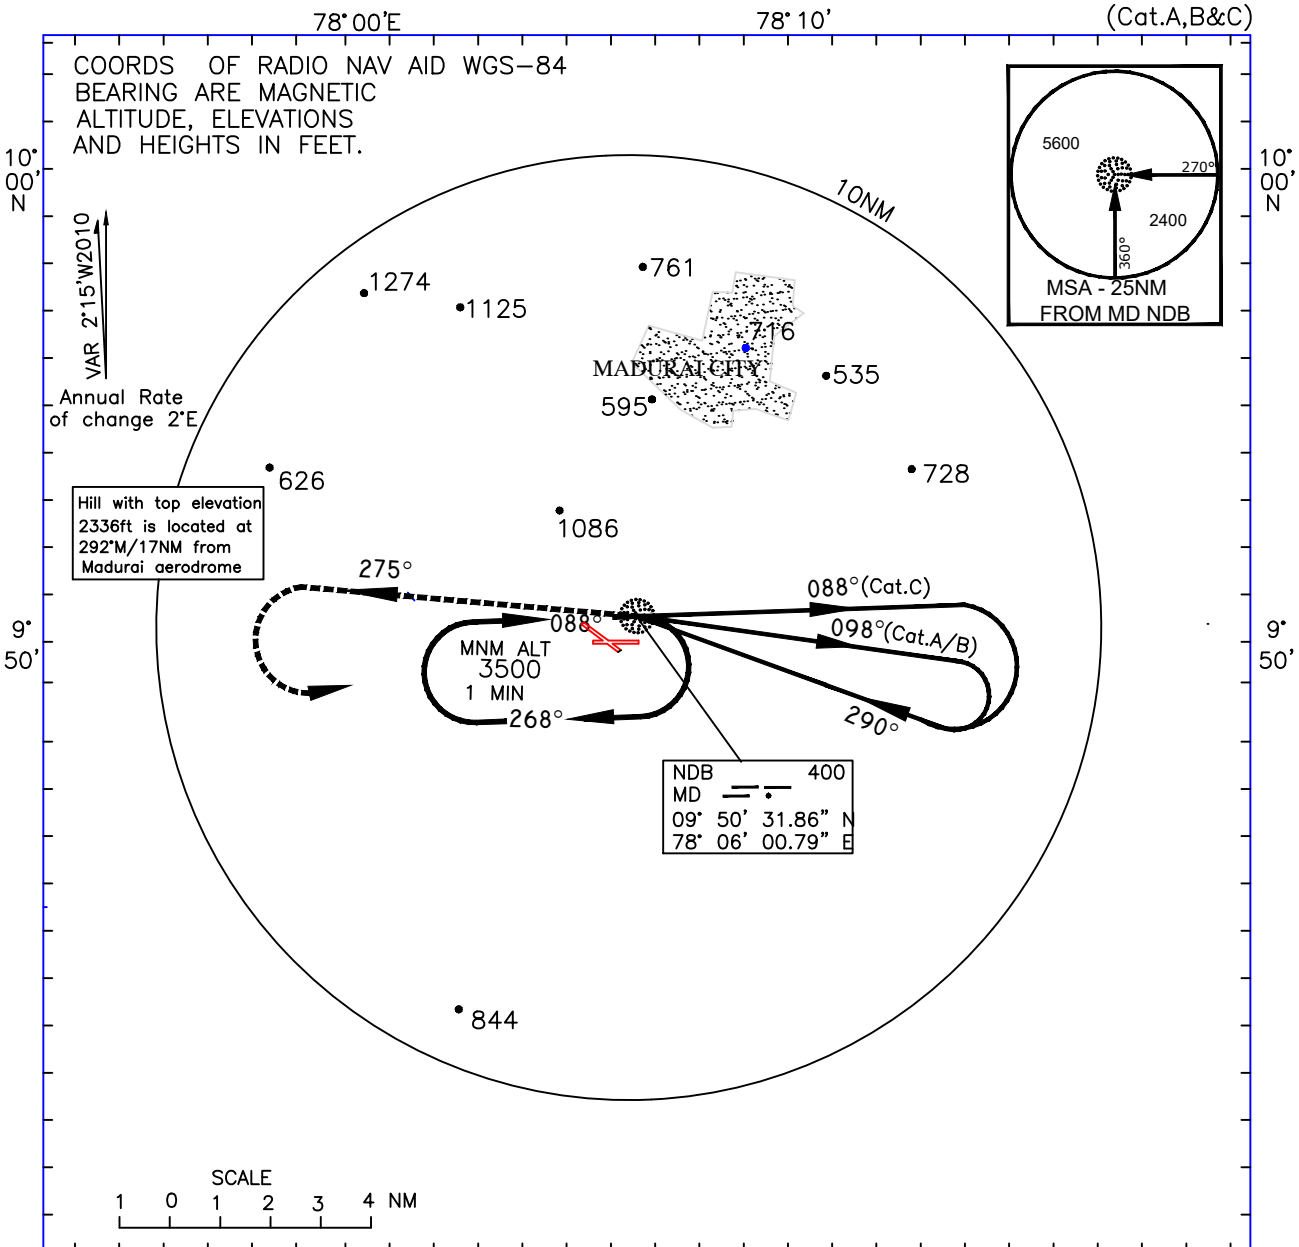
78° 00'E
78° 10'
(Cat.A,B&C)

COORDS OF RADIO NAV AID WGS-84
BEARING ARE MAGNETIC
ALTITUDE, ELEVATIONS
AND HEIGHTS IN FEET.

10° 00' N
10° 00' N

5600
270°
2400
360°
MSA - 25NM
FROM MD NDB

10NM

VAR 2°15'W2010
Annual Rate of change 2°E

1274
1125
761
716
MADURAI CITY
535
595
626
728
1086

Hill with top elevation 2336ft is located at 292°M/17NM from Madurai aerodrome

275°
088°
088°(Cat.C)
098°(Cat.A/B)
MNM ALT
3500
1 MIN
268°
290°

9° 50'
9° 50'

NDB 400
MD
09° 50' 31.86" N
78° 06' 00.79" E

844

SCALE
1 0 1 2 3 4 NM